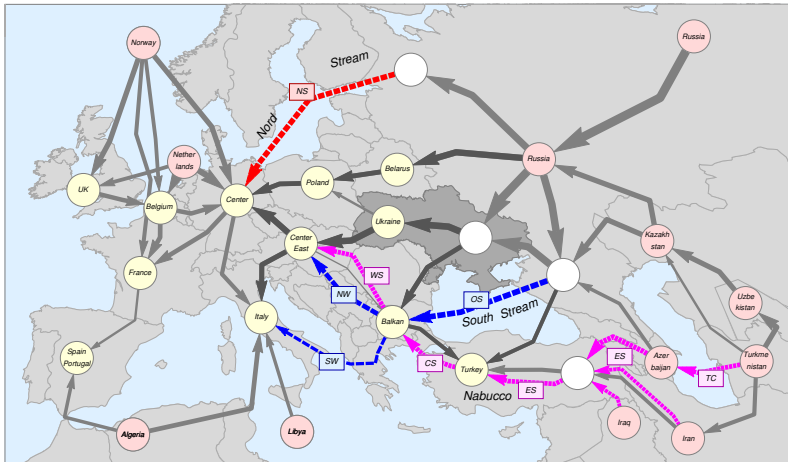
Norway
Russia
Stream
NS
Nord
Nether lands
Russia
Belarus
UK
Center
Poland
Belgium
Ukraine
Kazakh stan
Center East
WS
France
NW
OS
Uzbe kistan
Italy
Balkan
South Stream
Spain Portugal
SW
CS
ES
Azer baijan
Turkme nistan
Turkey
ES
TC
Nabucco
Iraq
Algeria
Libya
Iran